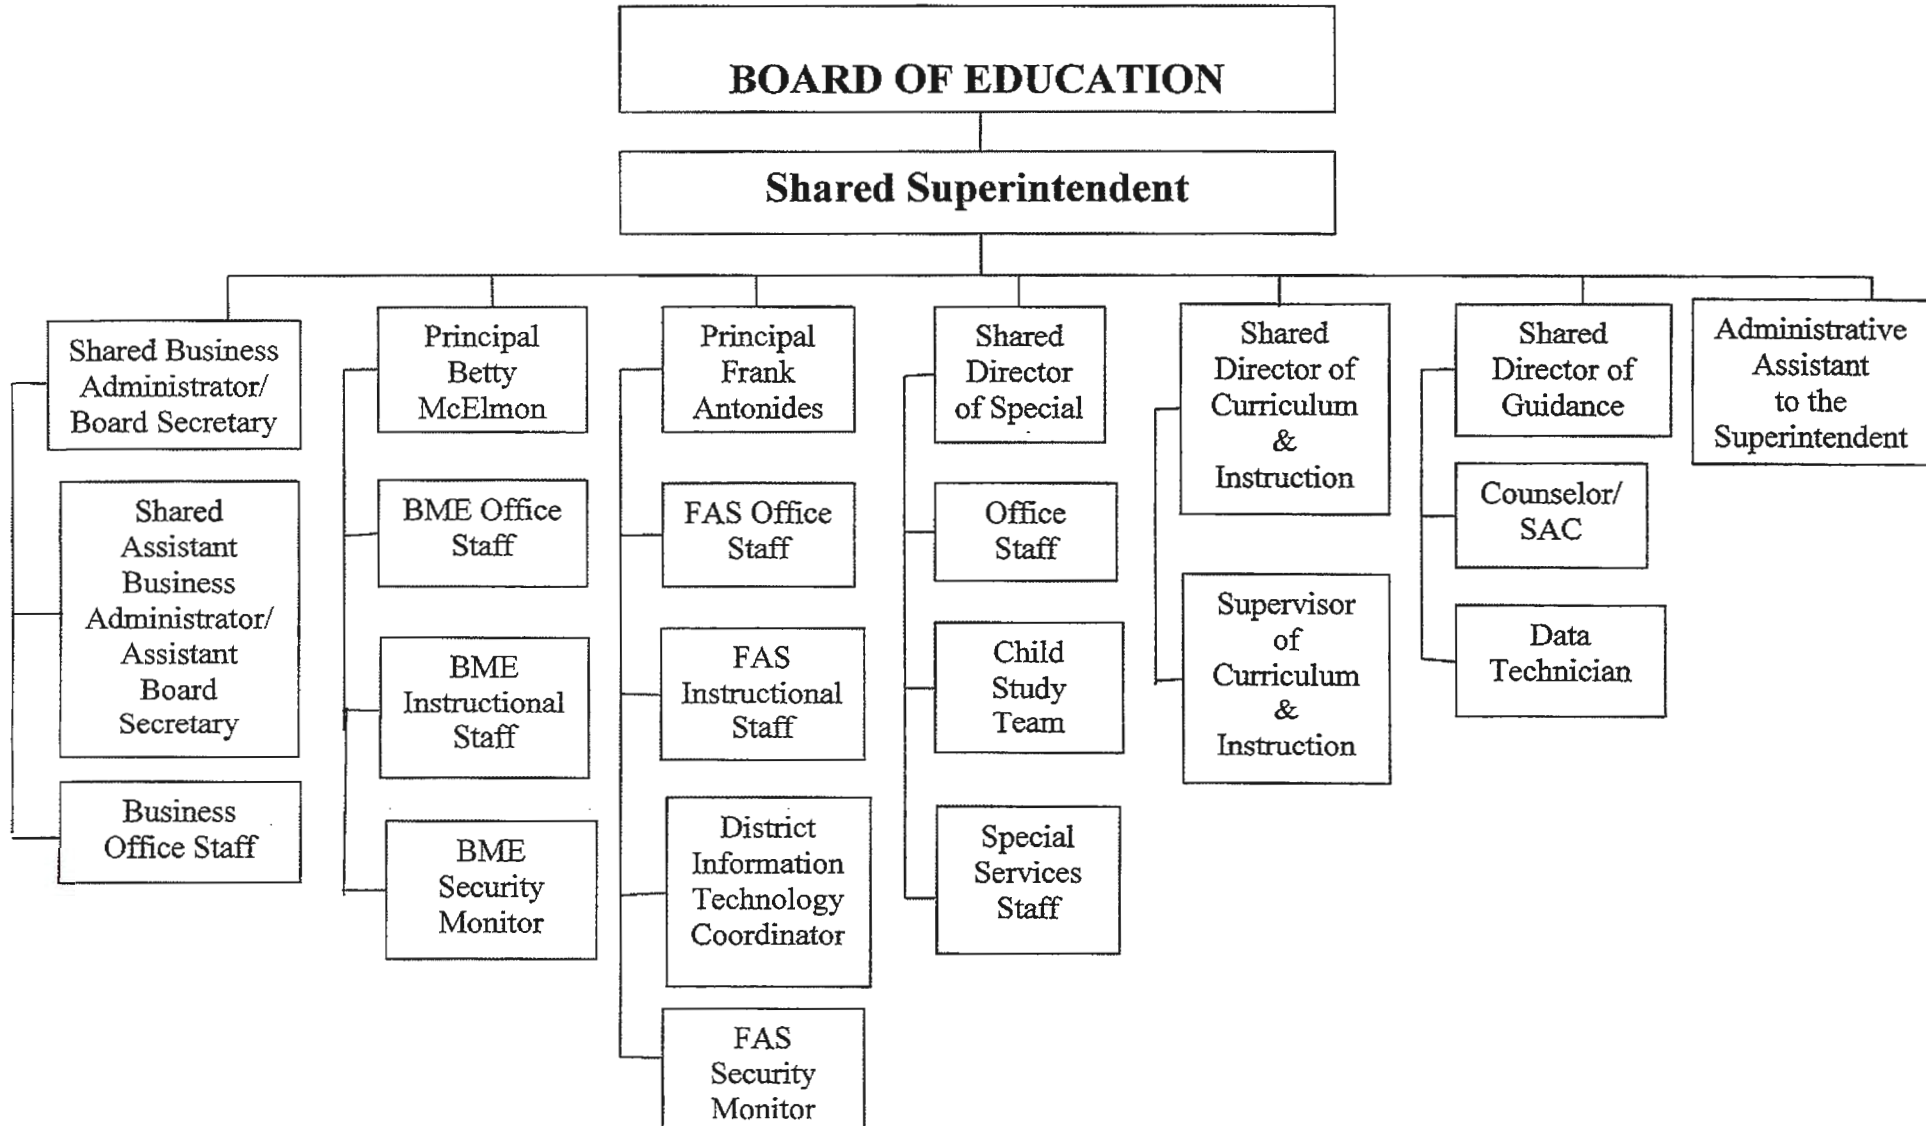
BOARD OF EDUCATION

Shared Superintendent

Shared Business Administrator/ Board Secretary

Shared Assistant Business Administrator/ Assistant Board Secretary

Business Office Staff

Principal Betty McElmon

BME Office Staff

BME Instructional Staff

BME Security Monitor

Principal Frank Antonides

FAS Office Staff

FAS Instructional Staff

District Information Technology Coordinator

FAS Security Monitor

Shared Director of Special

Office Staff

Child Study Team

Special Services Staff

Shared Director of Curriculum & Instruction

Supervisor of Curriculum & Instruction

Shared Director of Guidance

Counselor/ SAC

Data Technician

Administrative Assistant to the Superintendent